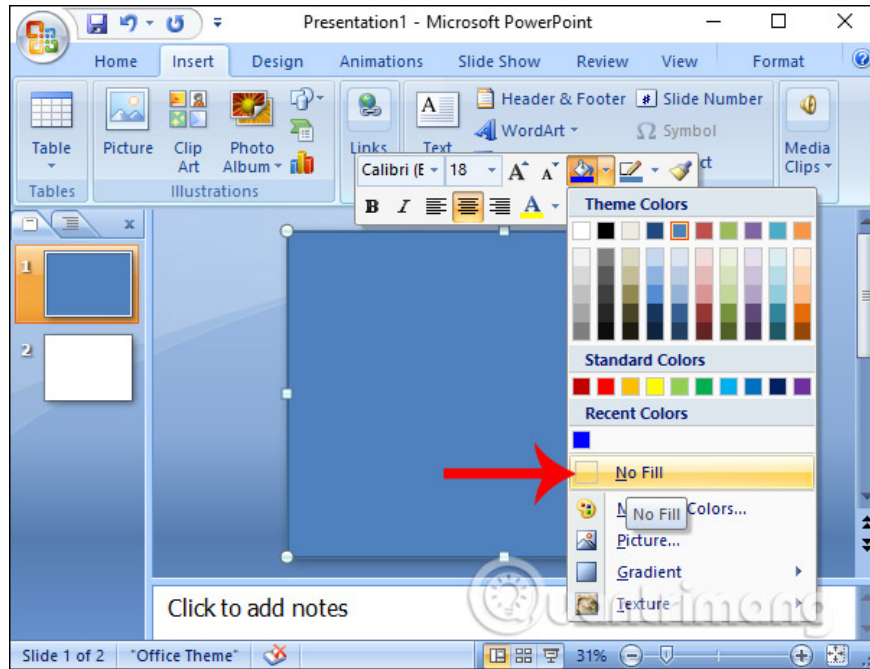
Presentation1 - Microsoft PowerPoint

Home Insert Design Animations Slide Show Review View Format

Table
Tables

Picture Clip Art Photo Album
Illustrations

Links

Text

Header & Footer
Slide Number
WordArt
Symbol

Media Clips

Calibri (E 18

Theme Colors

Standard Colors

Recent Colors

No Fill

No Fill

More Fill Colors...

Picture...

Gradient

Texture

1

2

Click to add notes

Slide 1 of 2 "Office Theme" 31%

Quantrimang